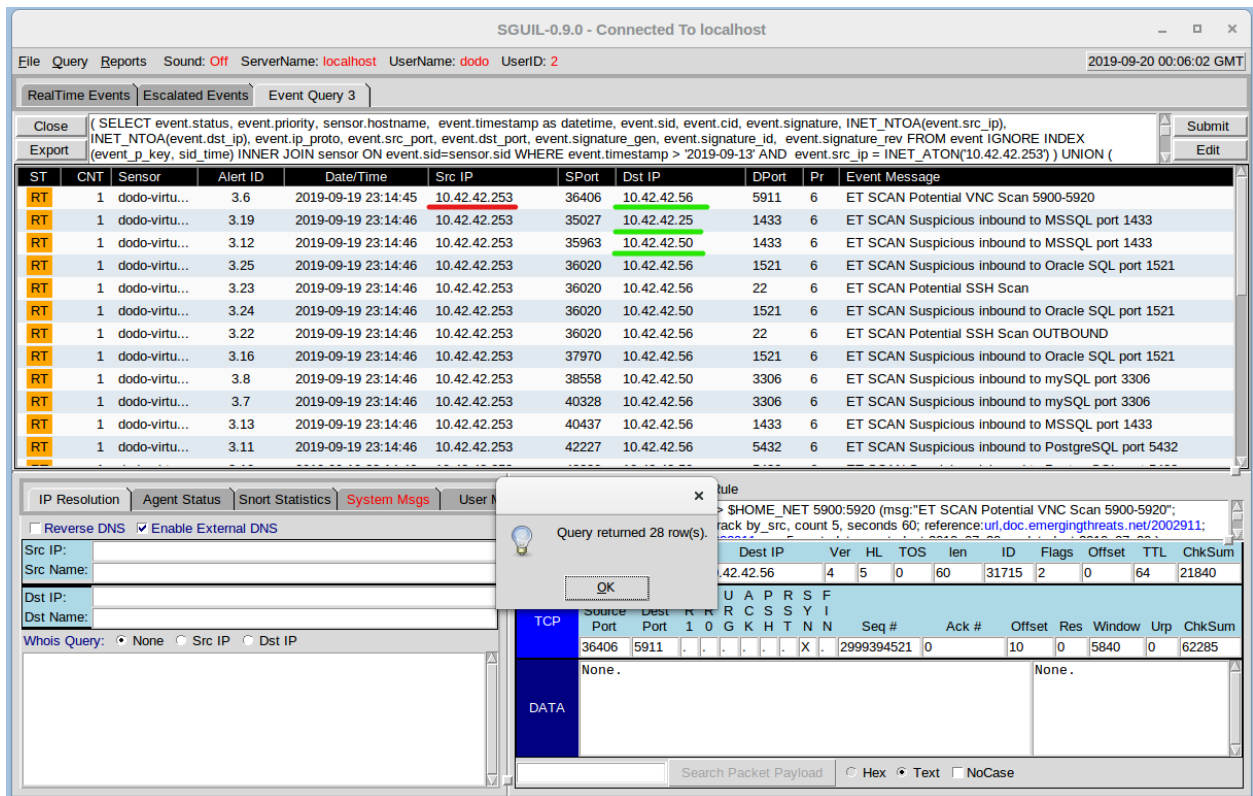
SGUIL-0.9.0 - Connected To localhost

File Query Reports Sound: Off ServerName: localhost UserName: dodo UserID: 2

2019-09-20 00:06:02 GMT

RealTime Events | Escalated Events | Event Query 3

Close
Export

( SELECT event.status, event.priority, sensor.hostname, event.timestamp as datetime, event.sid, event.cid, event.signature, INET_NTOA(event.src_ip), INET_NTOA(event.dst_ip), event.ip_proto, event.src_port, event.dst_port, event.signature_gen, event.signature_id, event.signature_rev FROM event IGNORE INDEX (event_p_key, sid_time) INNER JOIN sensor ON event.sid=sensor.sid WHERE event.timestamp > '2019-09-13' AND event.src_ip = INET_ATON('10.42.42.253') ) UNION (

Submit
Edit

| ST | CNT | Sensor | Alert ID | Date/Time | Src IP | SPort | Dst IP | DPort | Pr | Event Message |
|---|---|---|---|---|---|---|---|---|---|---|
| RT | 1 | dodo-virtu... | 3.6 | 2019-09-19 23:14:45 | 10.42.42.253 | 36406 | 10.42.42.56 | 5911 | 6 | ET SCAN Potential VNC Scan 5900-5920 |
| RT | 1 | dodo-virtu... | 3.19 | 2019-09-19 23:14:46 | 10.42.42.253 | 35027 | 10.42.42.25 | 1433 | 6 | ET SCAN Suspicious inbound to MSSQL port 1433 |
| RT | 1 | dodo-virtu... | 3.12 | 2019-09-19 23:14:46 | 10.42.42.253 | 35963 | 10.42.42.50 | 1433 | 6 | ET SCAN Suspicious inbound to MSSQL port 1433 |
| RT | 1 | dodo-virtu... | 3.25 | 2019-09-19 23:14:46 | 10.42.42.253 | 36020 | 10.42.42.56 | 1521 | 6 | ET SCAN Suspicious inbound to Oracle SQL port 1521 |
| RT | 1 | dodo-virtu... | 3.23 | 2019-09-19 23:14:46 | 10.42.42.253 | 36020 | 10.42.42.56 | 22 | 6 | ET SCAN Potential SSH Scan |
| RT | 1 | dodo-virtu... | 3.24 | 2019-09-19 23:14:46 | 10.42.42.253 | 36020 | 10.42.42.50 | 1521 | 6 | ET SCAN Suspicious inbound to Oracle SQL port 1521 |
| RT | 1 | dodo-virtu... | 3.22 | 2019-09-19 23:14:46 | 10.42.42.253 | 36020 | 10.42.42.56 | 22 | 6 | ET SCAN Potential SSH Scan OUTBOUND |
| RT | 1 | dodo-virtu... | 3.16 | 2019-09-19 23:14:46 | 10.42.42.253 | 37970 | 10.42.42.56 | 1521 | 6 | ET SCAN Suspicious inbound to Oracle SQL port 1521 |
| RT | 1 | dodo-virtu... | 3.8 | 2019-09-19 23:14:46 | 10.42.42.253 | 38558 | 10.42.42.50 | 3306 | 6 | ET SCAN Suspicious inbound to mySQL port 3306 |
| RT | 1 | dodo-virtu... | 3.7 | 2019-09-19 23:14:46 | 10.42.42.253 | 40328 | 10.42.42.56 | 3306 | 6 | ET SCAN Suspicious inbound to mySQL port 3306 |
| RT | 1 | dodo-virtu... | 3.13 | 2019-09-19 23:14:46 | 10.42.42.253 | 40437 | 10.42.42.56 | 1433 | 6 | ET SCAN Suspicious inbound to MSSQL port 1433 |
| RT | 1 | dodo-virtu... | 3.11 | 2019-09-19 23:14:46 | 10.42.42.253 | 42227 | 10.42.42.56 | 5432 | 6 | ET SCAN Suspicious inbound to PostgreSQL port 5432 |

IP Resolution | Agent Status | Snort Statistics | System Msgs | User M

Reverse DNS   Enable External DNS
Src IP:
Src Name:
Dst IP:
Dst Name:
Whois Query: None Src IP Dst IP

Query returned 28 row(s).
OK

ule
> $HOME_NET 5900:5920 (msg:"ET SCAN Potential VNC Scan 5900-5920";
rack by_src, count 5, seconds 60; reference:url,doc.emergingthreats.net/2002911;

| Dest IP | Ver | HL | TOS | len | ID | Flags | Offset | TTL | ChkSum |
|---|---|---|---|---|---|---|---|---|---|
| .42.42.56 | 4 | 5 | 0 | 60 | 31715 | 2 | 0 | 64 | 21840 |

TCP

| Source Port | Dest Port | R 1 | R 0 | U R G | A C K | P S H | R S T | S Y N | F I N | Seq # | Ack # | Offset | Res | Window | Urp | ChkSum |
|---|---|---|---|---|---|---|---|---|---|---|---|---|---|---|---|---|
| 36406 | 5911 | . | . | . | . | . | . | X | . | 2999394521 | 0 | 10 | 0 | 5840 | 0 | 62285 |

DATA
None.
None.

Search Packet Payload   Hex   Text   NoCase